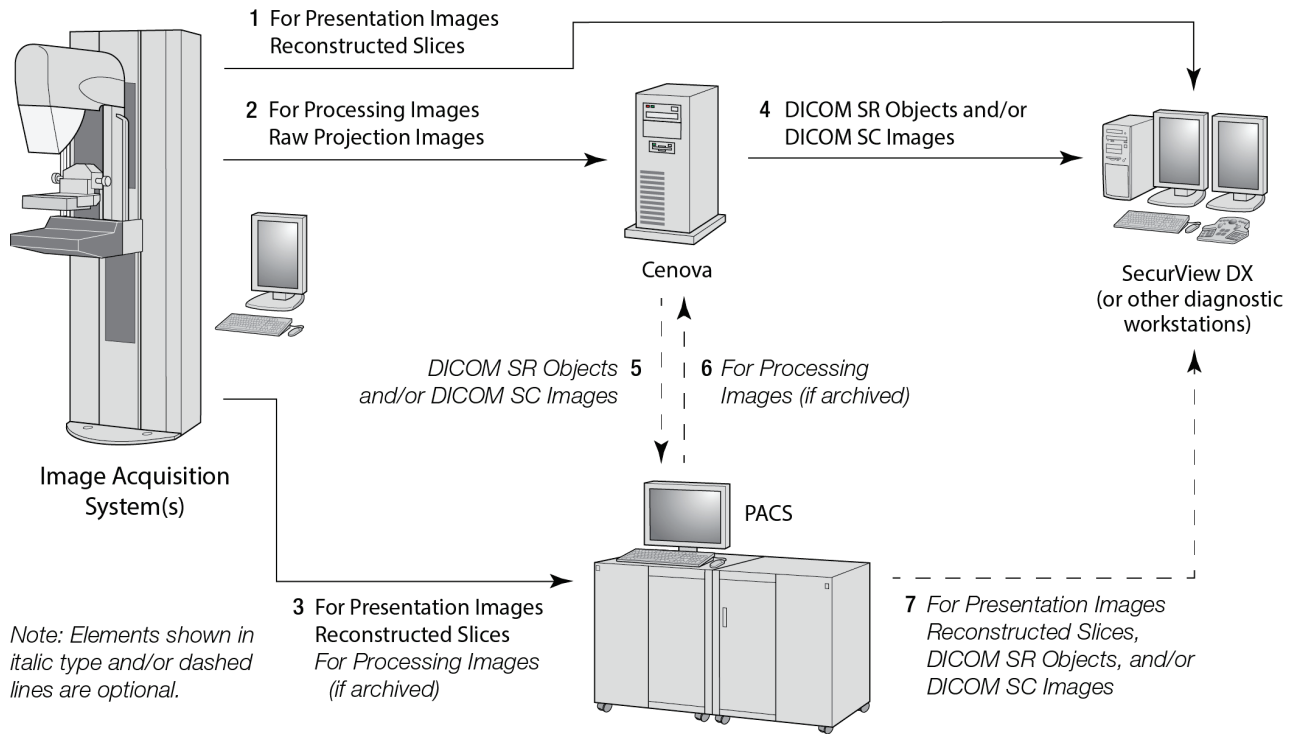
1 For Presentation Images
Reconstructed Slices

2 For Processing Images
Raw Projection Images

4 DICOM SR Objects and/or
DICOM SC Images

Cenova

SecurView DX
(or other diagnostic workstations)

DICOM SR Objects and/or DICOM SC Images 5

6 For Processing Images (if archived)

Image Acquisition System(s)

PACS

3 For Presentation Images
Reconstructed Slices
For Processing Images
(if archived)

7 For Presentation Images
Reconstructed Slices,
DICOM SR Objects, and/or
DICOM SC Images

Note: Elements shown in italic type and/or dashed lines are optional.